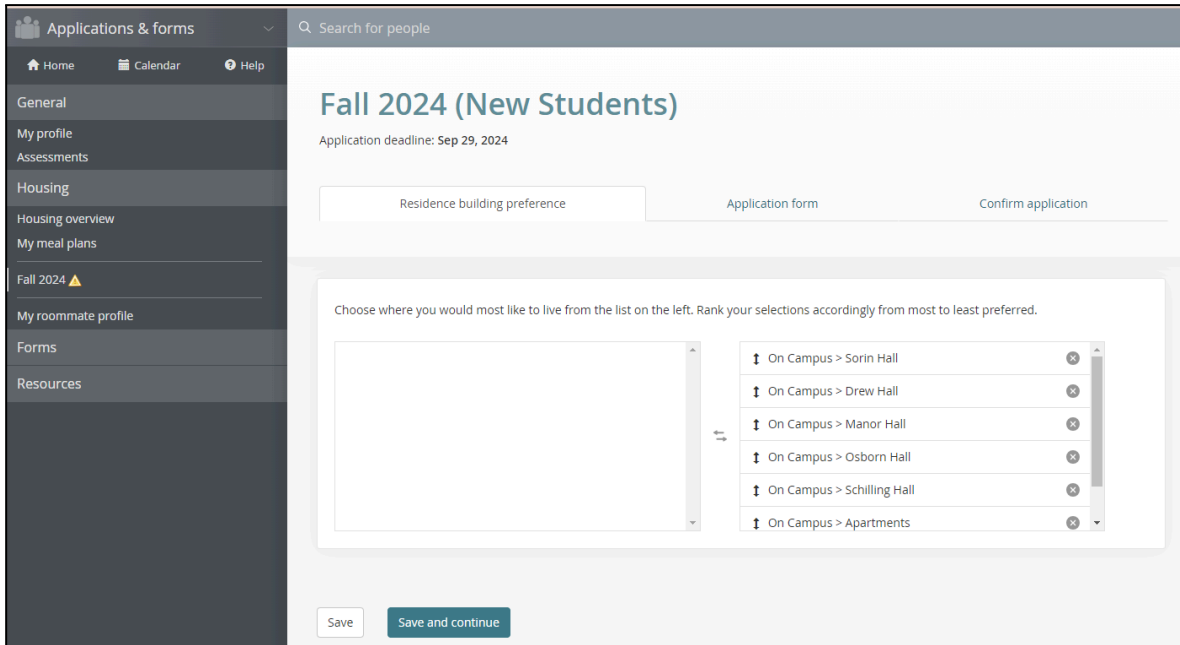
Applications & forms

Home Calendar Help

General

My profile
Assessments

Housing

Housing overview
My meal plans

Fall 2024

My roommate profile

Forms

Resources

Search for people

Fall 2024 (New Students)

Application deadline: **Sep 29, 2024**

Residence building preference | Application form | Confirm application

Choose where you would most like to live from the list on the left. Rank your selections accordingly from most to least preferred.

On Campus > Sorin Hall
On Campus > Drew Hall
On Campus > Manor Hall
On Campus > Osborn Hall
On Campus > Schilling Hall
On Campus > Apartments

Save Save and continue